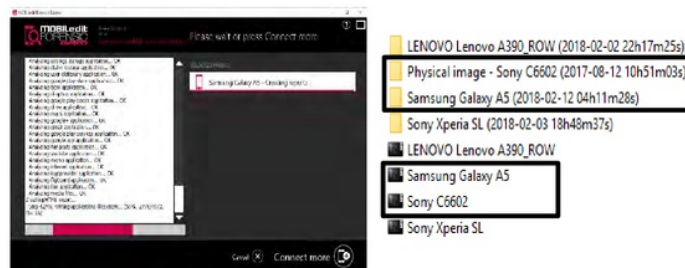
MOBILedit FORENSIC

Please wait or press Connect more

Analyzing ... OK
Analyzing ... OK
Analyzing ... OK
Analyzing ... OK
Analyzing ... OK
Analyzing ... OK
Analyzing ... OK
Analyzing ... OK
Analyzing ... OK
Analyzing ... OK
Analyzing ... OK
Analyzing ... OK
Analyzing ... OK
Analyzing ... OK
Analyzing ... OK
Analyzing ... OK
Analyzing ... OK
Analyzing ... OK
Analyzing ... OK
Analyzing ... OK
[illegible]

Samsung Galaxy A5 - Creating report

Cancel

Connect more

LENOVO Lenovo A390_ROW (2018-02-02 22h17m25s)
Physical image - Sony C6602 (2017-08-12 10h51m03s)
Samsung Galaxy A5 (2018-02-12 04h11m28s)
Sony Xperia SL (2018-02-03 18h48m37s)
LENOVO Lenovo A390_ROW
Samsung Galaxy A5
Sony C6602
Sony Xperia SL